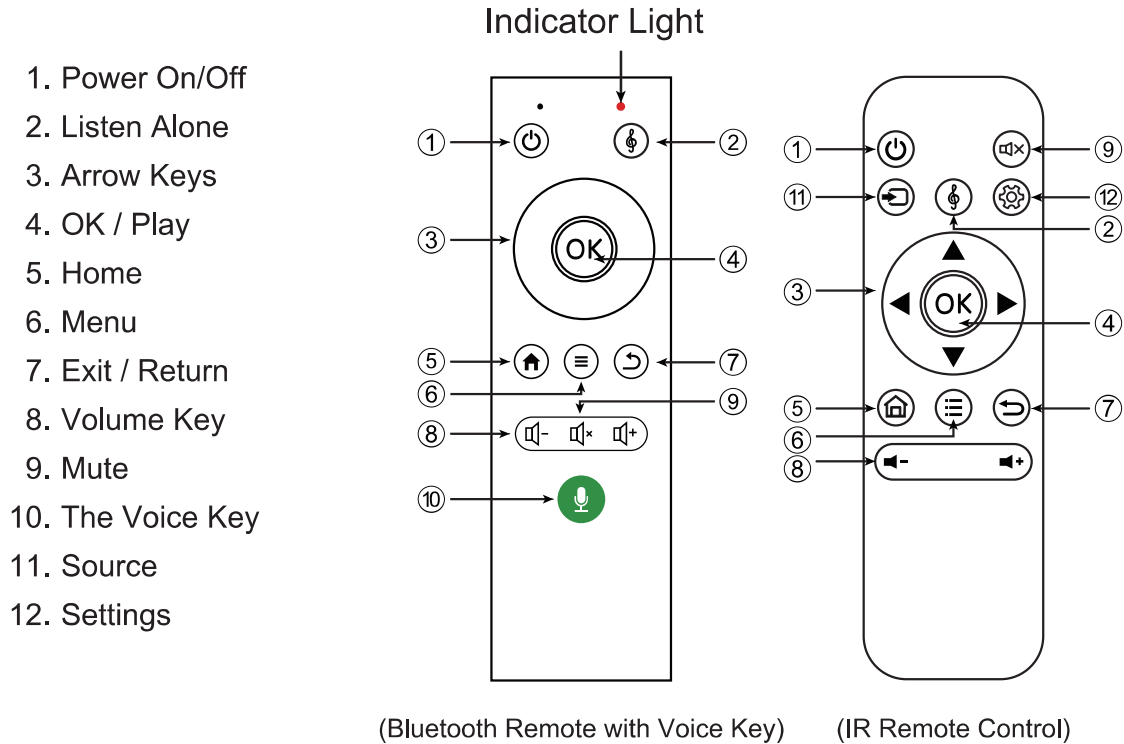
1. Power On/Off
2. Listen Alone
3. Arrow Keys
4. OK / Play
5. Home
6. Menu
7. Exit / Return
8. Volume Key
9. Mute
10. The Voice Key
11. Source
12. Settings

Indicator Light

① ② ③ OK ④ ⑤ ⑥ ⑦ ⑨ ⑧ ⑩

① ⑨ ⑪ ⑫ ② ③ OK ④ ⑤ ⑦ ⑥ ⑧

(Bluetooth Remote with Voice Key)

(IR Remote Control)